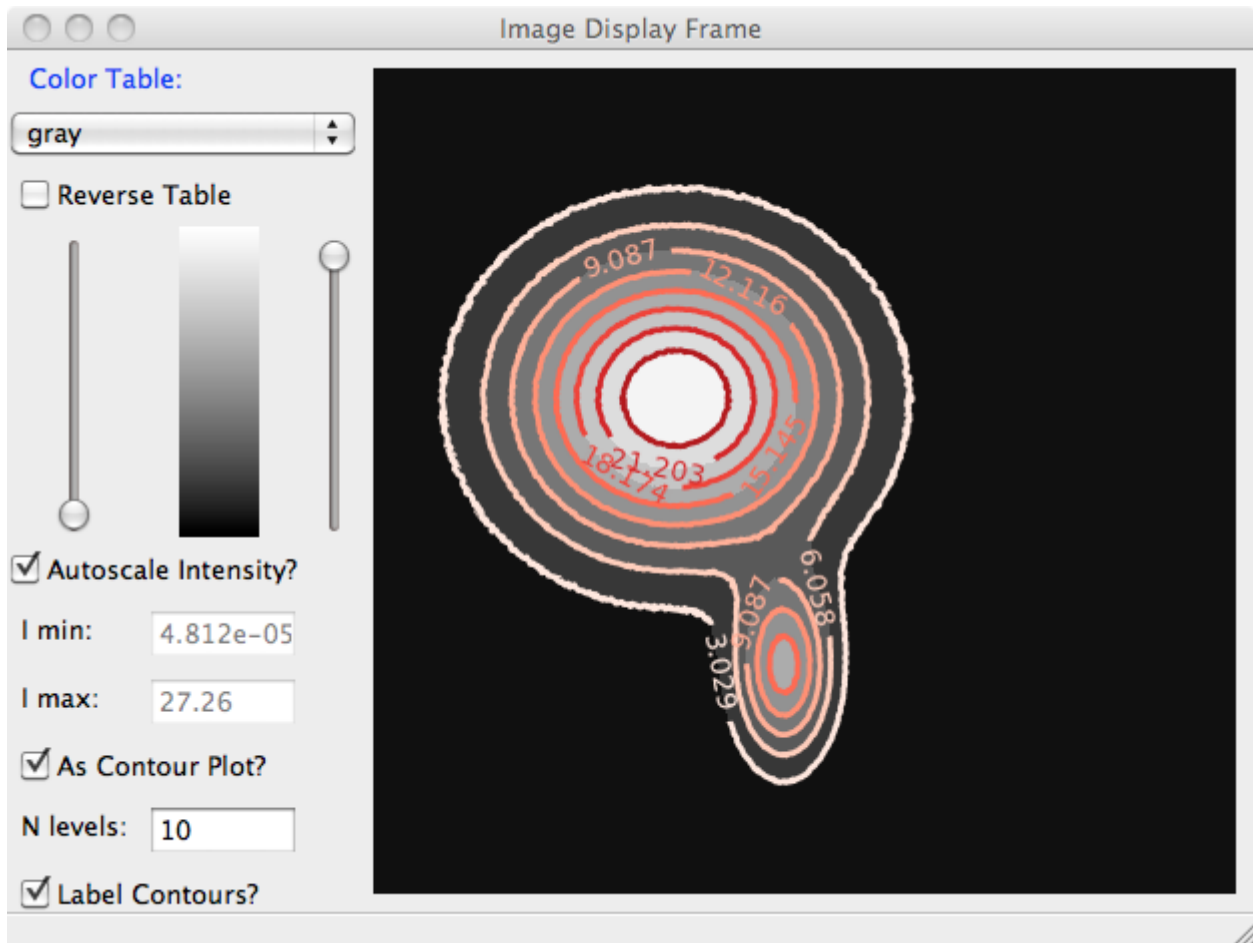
Image Display Frame

Color Table:

gray

Reverse Table

Autoscale Intensity?

I min: 4.812e-05

I max: 27.26

As Contour Plot?

N levels: 10

Label Contours?

9.087
12.116
21.203
18.174
15.145
6.058
9.087
3.029